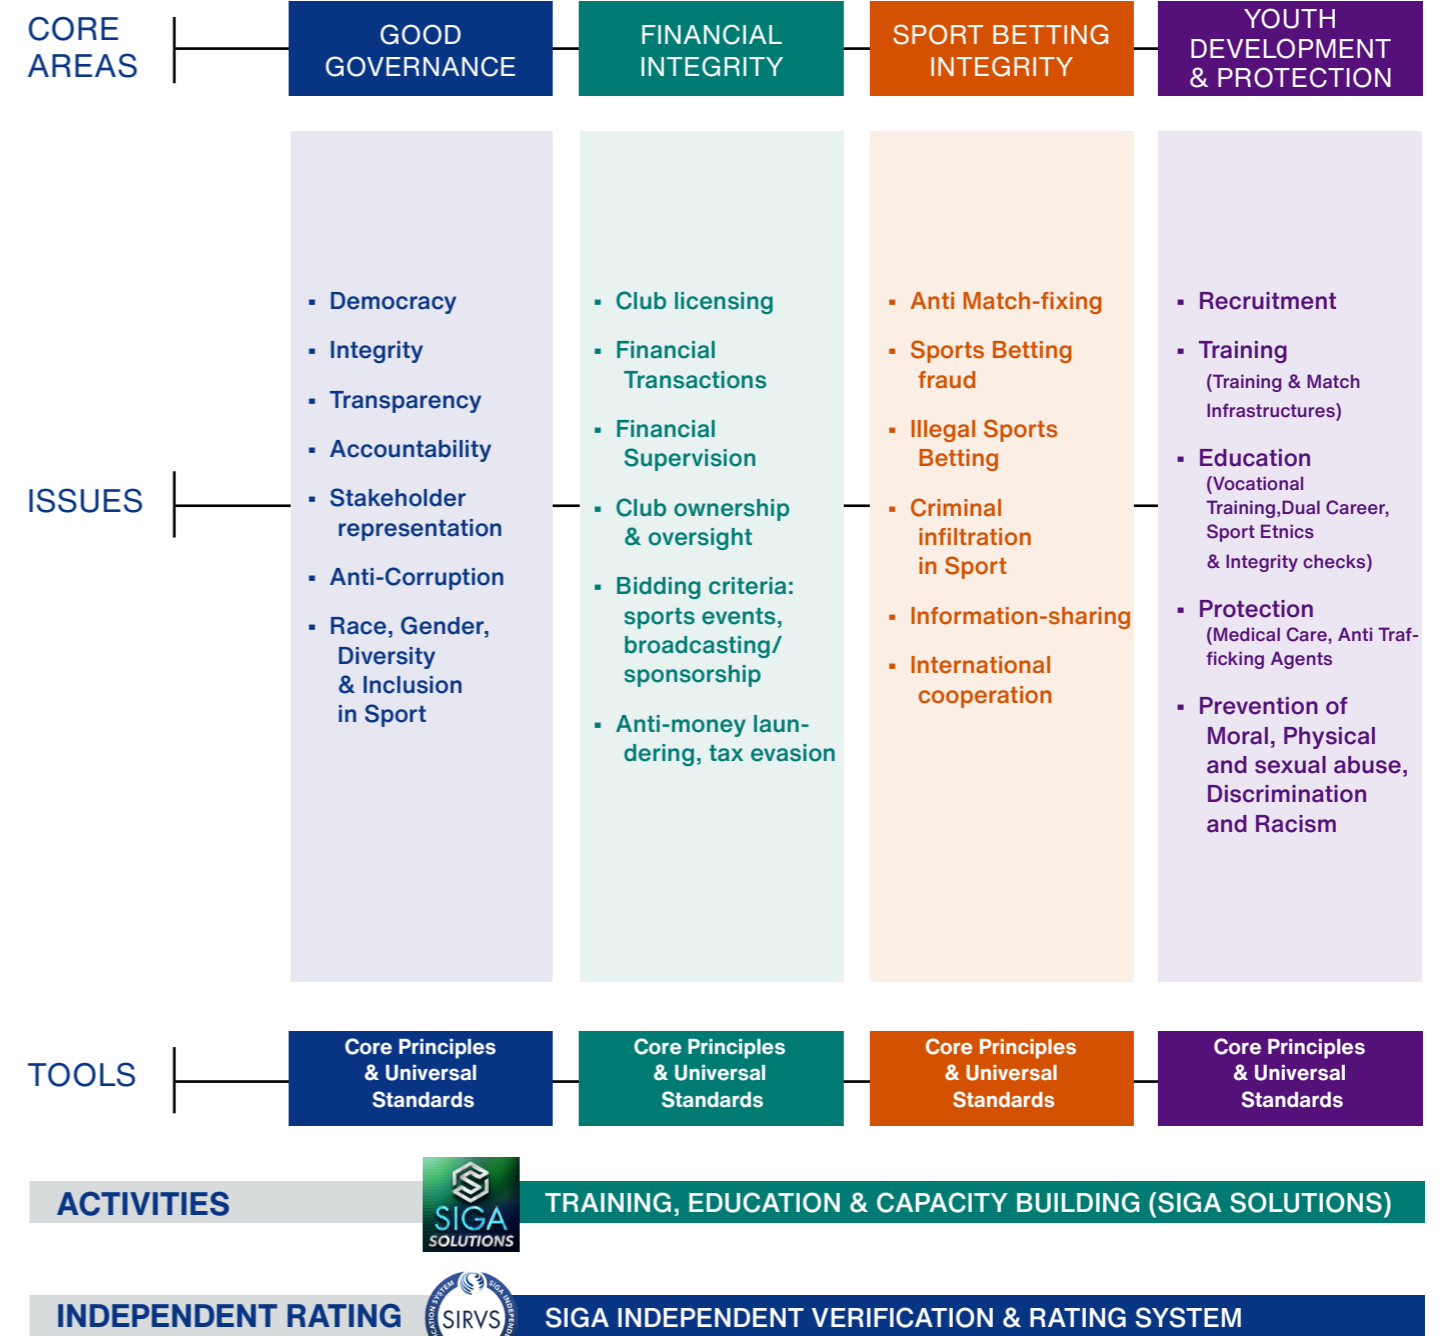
CORE AREAS

GOOD GOVERNANCE

FINANCIAL INTEGRITY

SPORT BETTING INTEGRITY

YOUTH DEVELOPMENT & PROTECTION

ISSUES

▪ Democracy
▪ Integrity
▪ Transparency
▪ Accountability
▪ Stakeholder representation
▪ Anti-Corruption
▪ Race, Gender, Diversity & Inclusion in Sport

▪ Club licensing
▪ Financial Transactions
▪ Financial Supervision
▪ Club ownership & oversight
▪ Bidding criteria: sports events, broadcasting/ sponsorship
▪ Anti-money laundering, tax evasion

▪ Anti Match-fixing
▪ Sports Betting fraud
▪ Illegal Sports Betting
▪ Criminal infiltration in Sport
▪ Information-sharing
▪ International cooperation

▪ Recruitment
▪ Training (Training & Match Infrastructures)
▪ Education (Vocational Training,Dual Career, Sport Etnics & Integrity checks)
▪ Protection (Medical Care, Anti Trafficking Agents
▪ Prevention of Moral, Physical and sexual abuse, Discrimination and Racism

TOOLS

Core Principles & Universal Standards

Core Principles & Universal Standards

Core Principles & Universal Standards

Core Principles & Universal Standards

ACTIVITIES

SIGA SOLUTIONS

TRAINING, EDUCATION & CAPACITY BUILDING (SIGA SOLUTIONS)

INDEPENDENT RATING

SIRVS

SIGA INDEPENDENT VERIFICATION & RATING SYSTEM